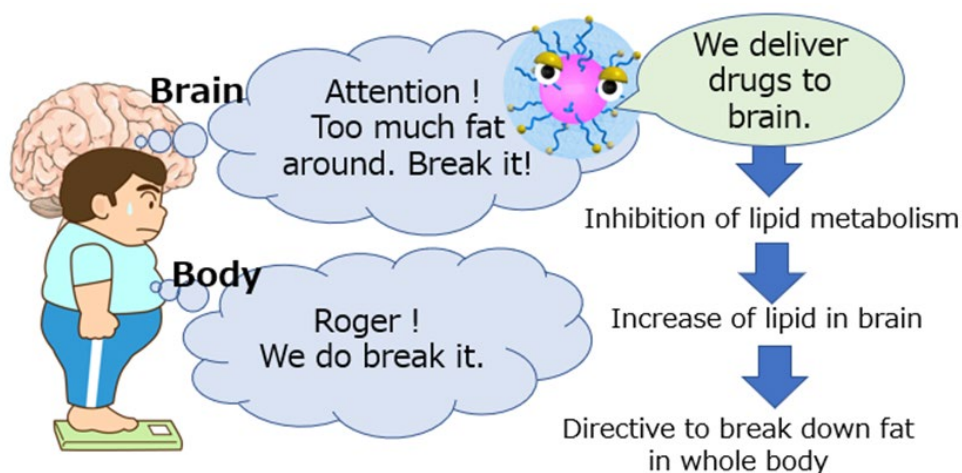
Brain

Attention ! Too much fat around. Break it!

We deliver drugs to brain.

Inhibition of lipid metabolism

Increase of lipid in brain

Directive to break down fat in whole body

Body

Roger ! We do break it.